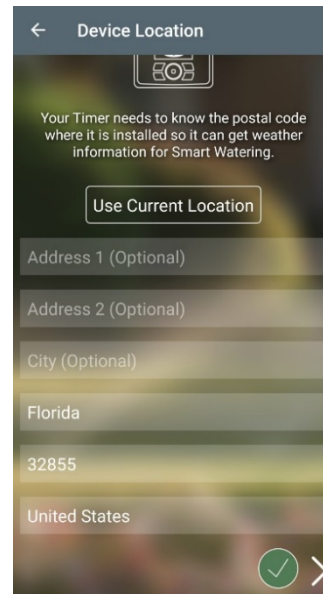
Device Location

Your Timer needs to know the postal code where it is installed so it can get weather information for Smart Watering.

Use Current Location

Address 1 (Optional)

Address 2 (Optional)

City (Optional)

Florida

32855

United States